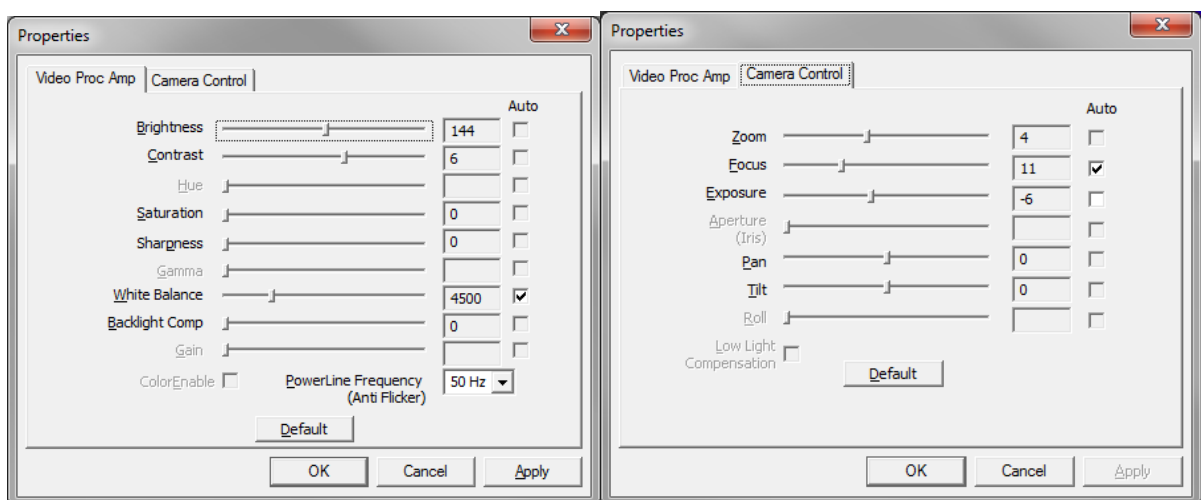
Properties

Video Proc Amp | Camera Control

Auto

Brightness 144
Contrast 6
Hue
Saturation 0
Sharpness 0
Gamma
White Balance 4500
Backlight Comp 0
Gain

ColorEnable

PowerLine Frequency (Anti Flicker) 50 Hz

Default

OK Cancel Apply

Properties

Video Proc Amp | Camera Control

Auto

Zoom 4
Focus 11
Exposure -6
Aperture (Iris)
Pan 0
Tilt 0
Roll

Low Light Compensation

Default

OK Cancel Apply